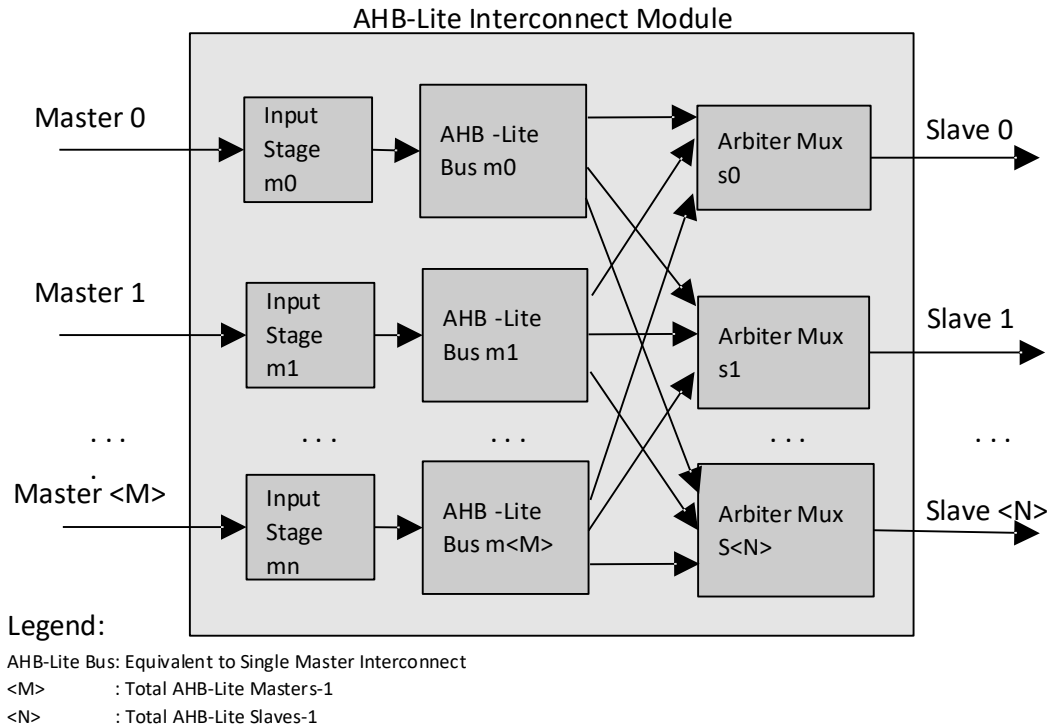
AHB-Lite Interconnect Module

Master 0

Input Stage m0

AHB -Lite Bus m0

Arbiter Mux s0

Slave 0

Master 1

Input Stage m1

AHB -Lite Bus m1

Arbiter Mux s1

Slave 1

. . .
.

. . .

. . .

. . .

. . .

Master <M>

Input Stage mn

AHB -Lite Bus m<M>

Arbiter Mux S<N>

Slave <N>

Legend:

AHB-Lite Bus: Equivalent to Single Master Interconnect
<M> : Total AHB-Lite Masters-1
<N> : Total AHB-Lite Slaves-1